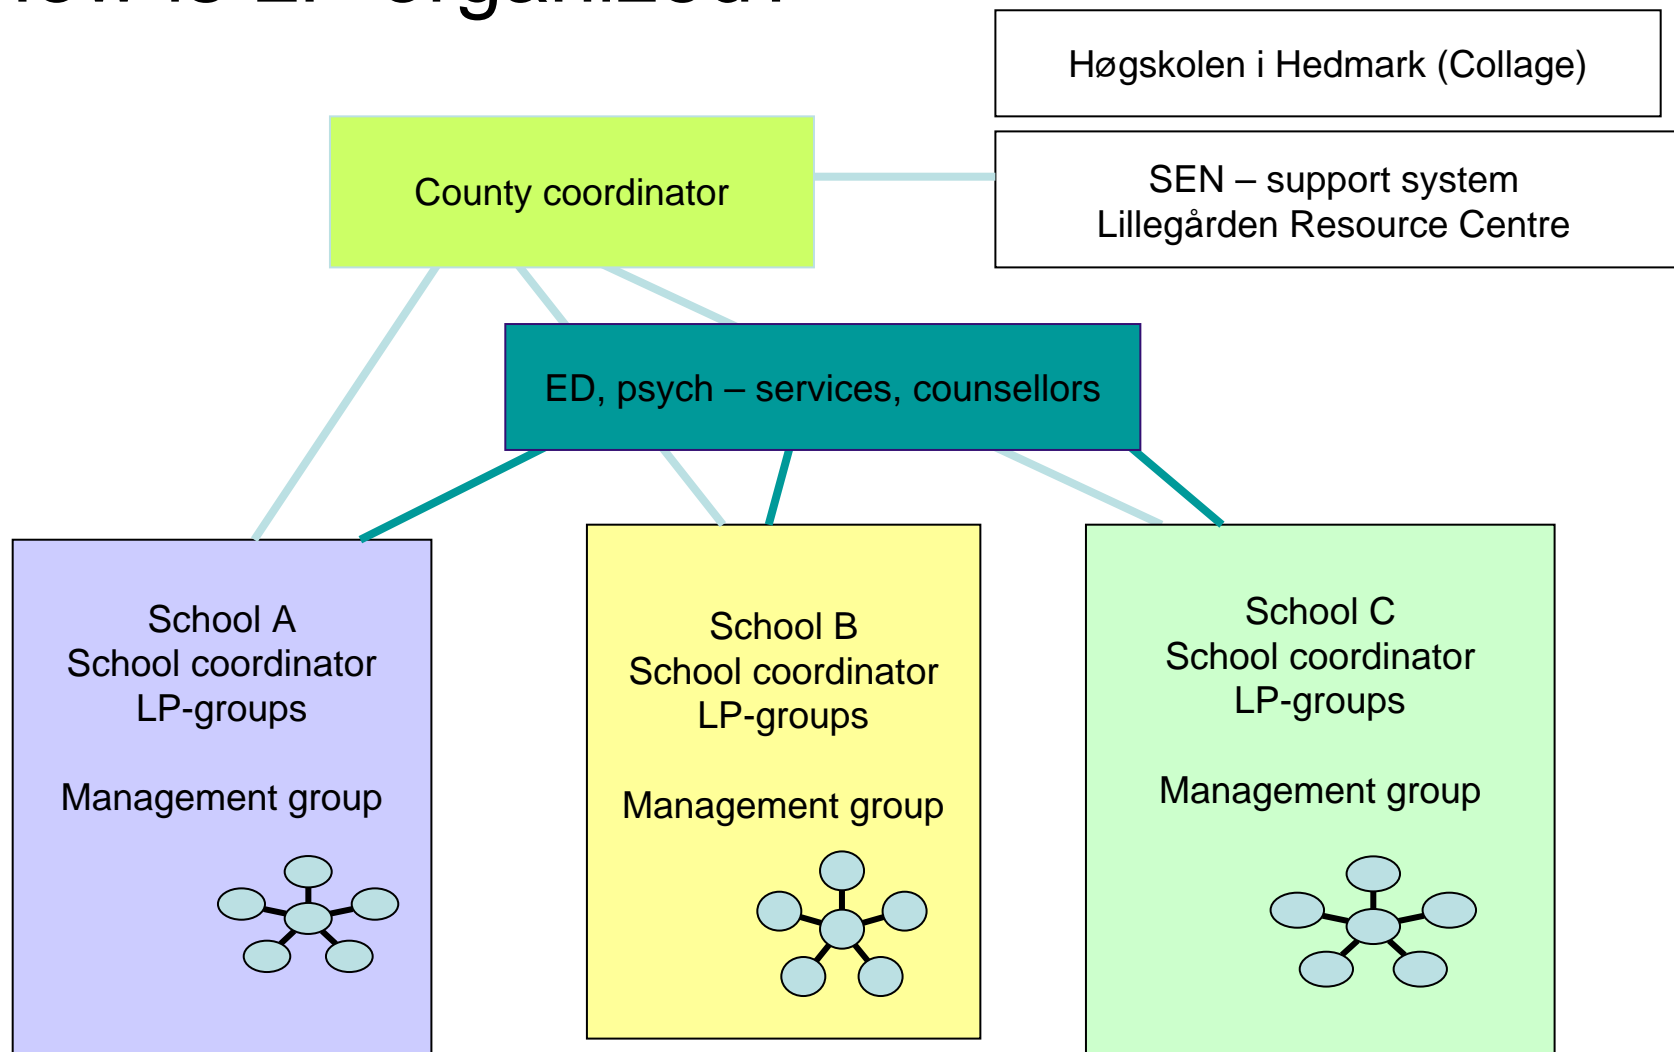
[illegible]

Høgskolen i Hedmark (Collage)

SEN – support system
Lillegården Resource Centre

County coordinator

ED, psych – services, counsellors

School A
School coordinator
LP-groups

Management group

School B
School coordinator
LP-groups

Management group

School C
School coordinator
LP-groups

Management group